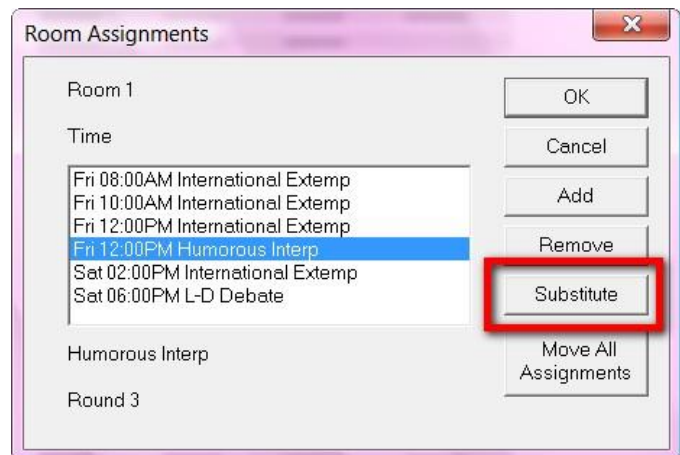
Room Assignments

Room 1

Time

Fri 08:00AM International Extemp
Fri 10:00AM International Extemp
Fri 12:00PM International Extemp
Fri 12:00PM Humorous Interp
Sat 02:00PM International Extemp
Sat 06:00PM L-D Debate

Humorous Interp

Round 3

OK

Cancel

Add

Remove

Substitute

Move All Assignments